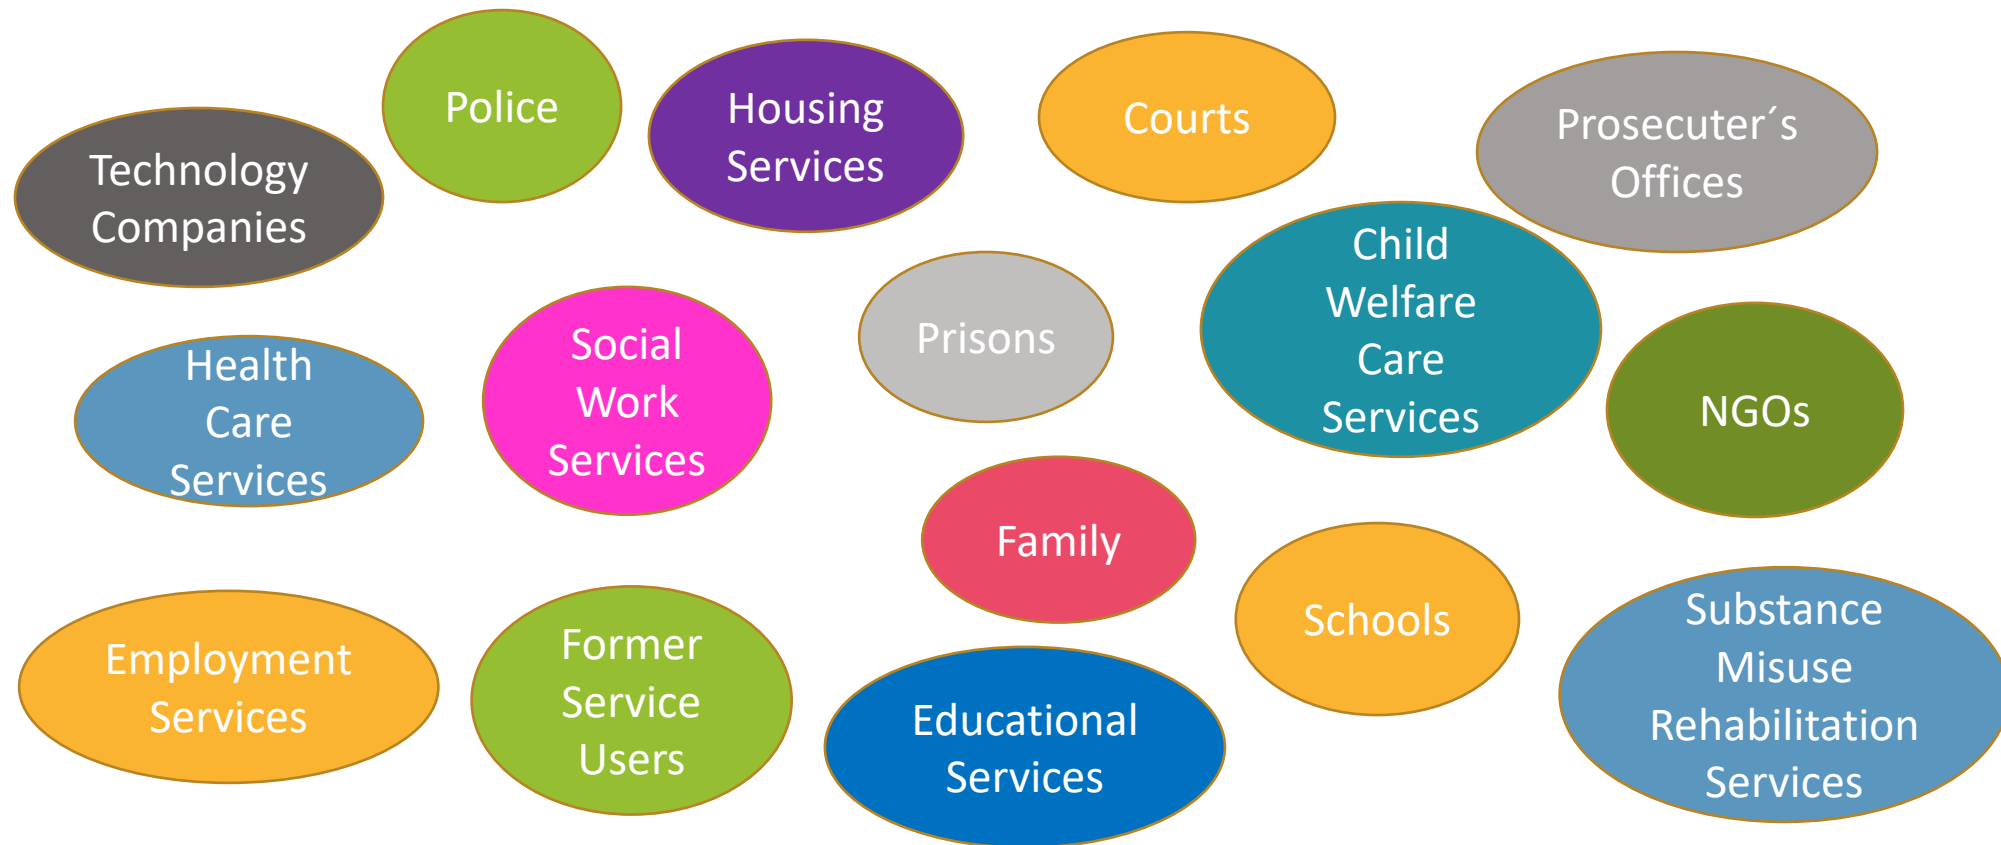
Police

Housing Services

Courts

Prosecuter´s Offices

Technology Companies

Child Welfare Care Services

Prisons

Health Care Services

Social Work Services

NGOs

Family

Schools

Employment Services

Former Service Users

Educational Services

Substance Misuse Rehabilitation Services